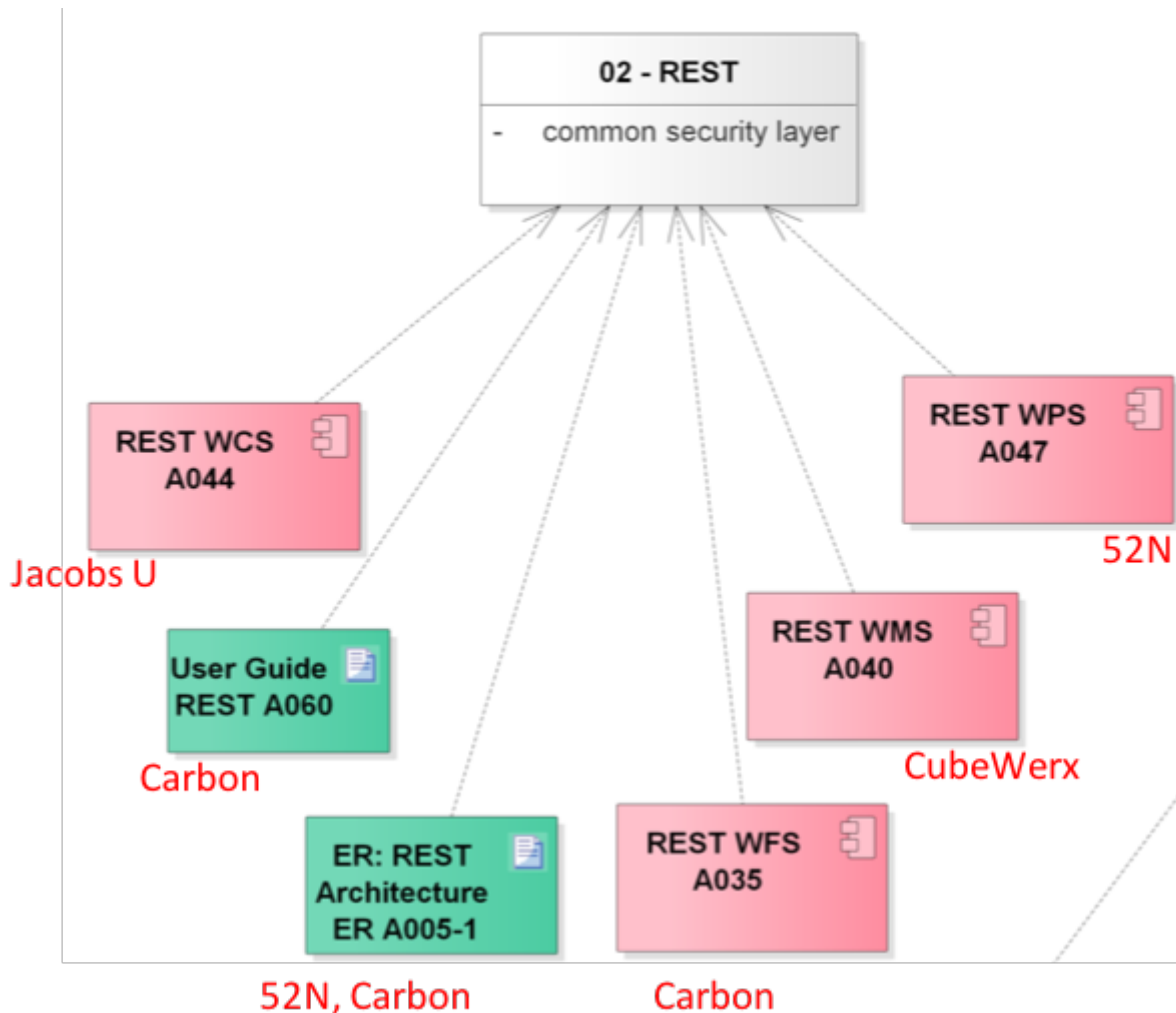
02 - REST

- common security layer

REST WCS
A044

Jacobs U

REST WPS
A047

52N

User Guide
REST A060

Carbon

REST WMS
A040

CubeWerx

ER: REST
Architecture
ER A005-1

52N, Carbon

REST WFS
A035

Carbon